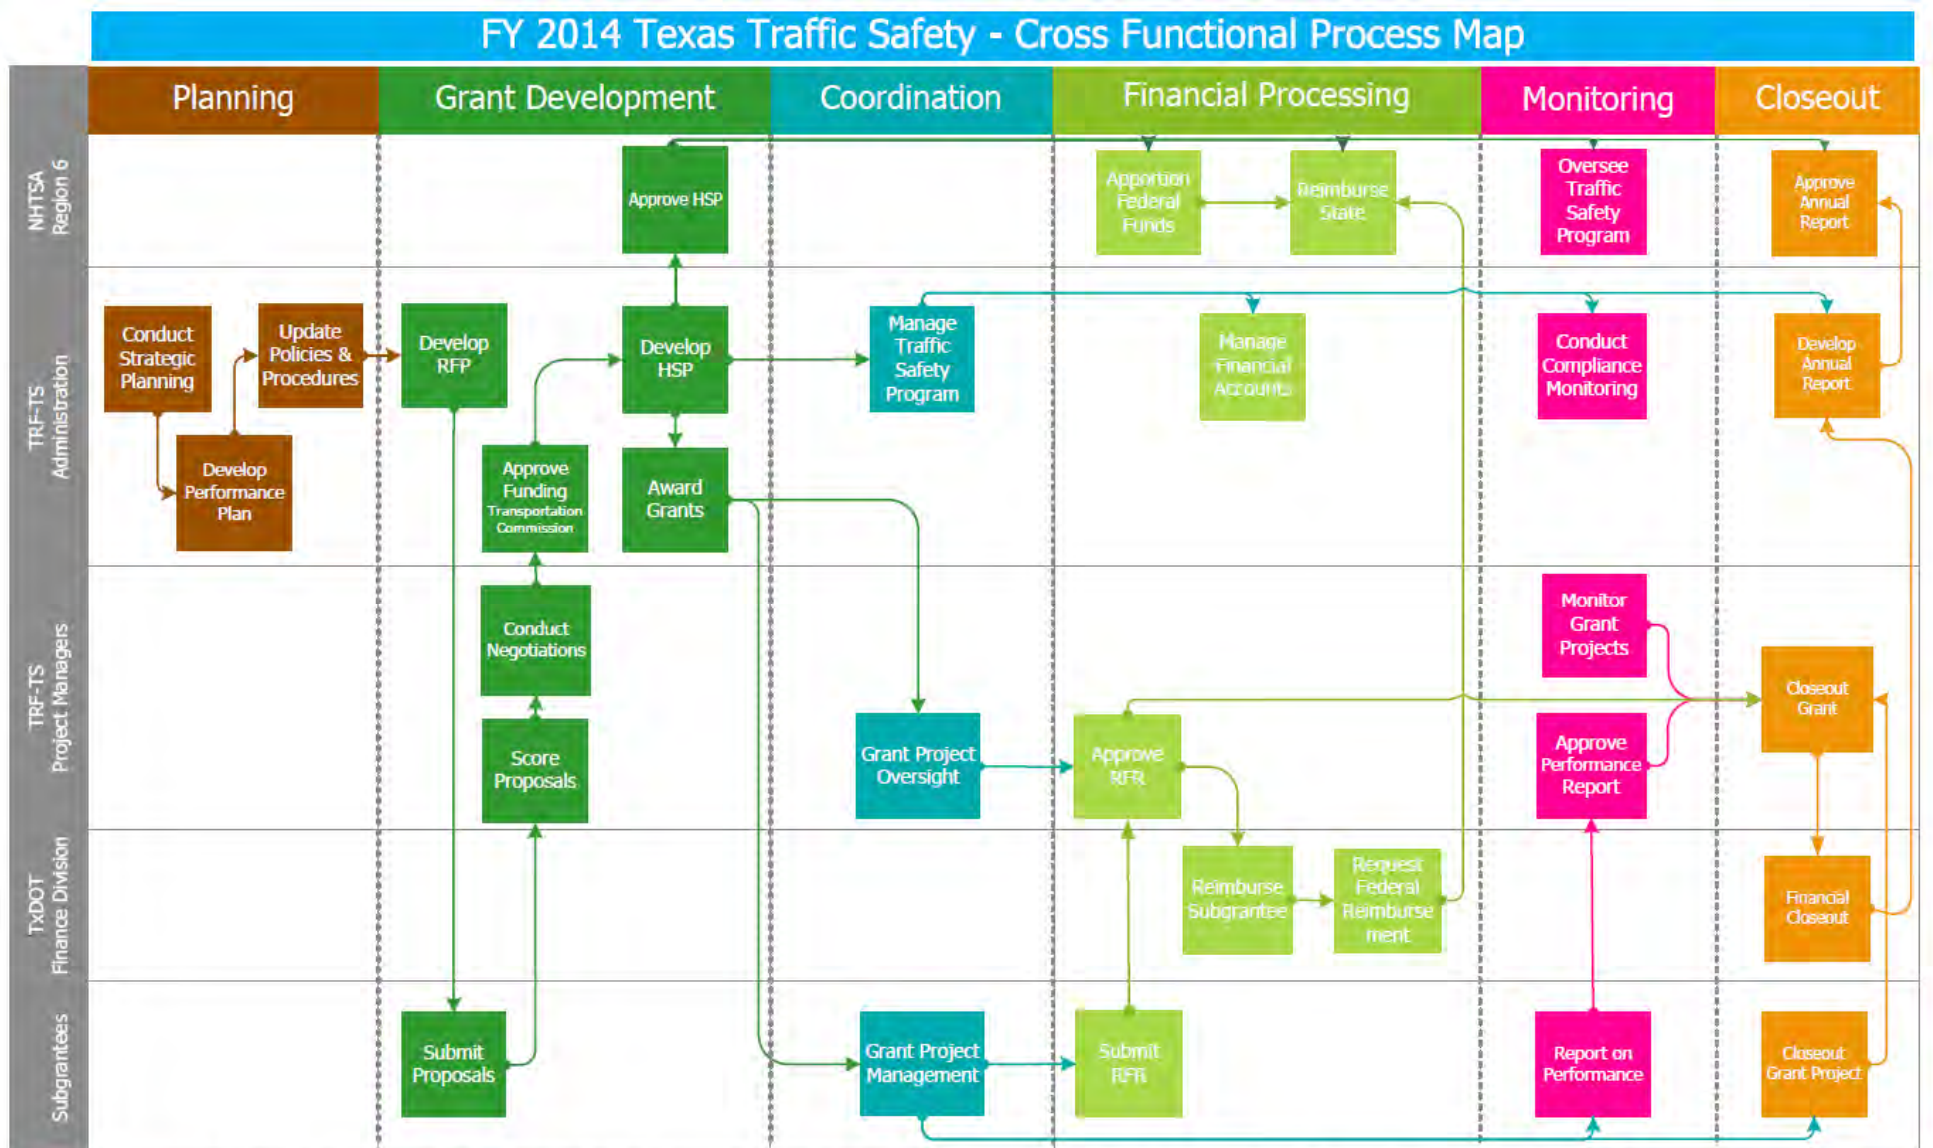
FY 2014 Texas Traffic Safety - Cross Functional Process Map

Planning | Grant Development | Coordination | Financial Processing | Monitoring | Closeout

NHTSA Region 6

Approve HSP

Apportion Federal Funds

Reimburse State

Oversee Traffic Safety Program

Approve Annual Report

TRF-TS Administration

Conduct Strategic Planning

Update Policies & Procedures

Develop Performance Plan

Develop RFP

Develop HSP

Approve Funding Transportation Commission

Award Grants

Manage Traffic Safety Program

Manage Financial Accounts

Conduct Compliance Monitoring

Develop Annual Report

TRF-TS Project Managers

Conduct Negotiations

Score Proposals

Grant Project Oversight

Approve RFR

Monitor Grant Projects

Approve Performance Report

Closeout Grant

TxDOT Finance Division

Reimburse Subgrantee

Request Federal Reimbursement

Financial Closeout

Subgrantees

Submit Proposals

Grant Project Management

Submit RFR

Report on Performance

Closeout Grant Project